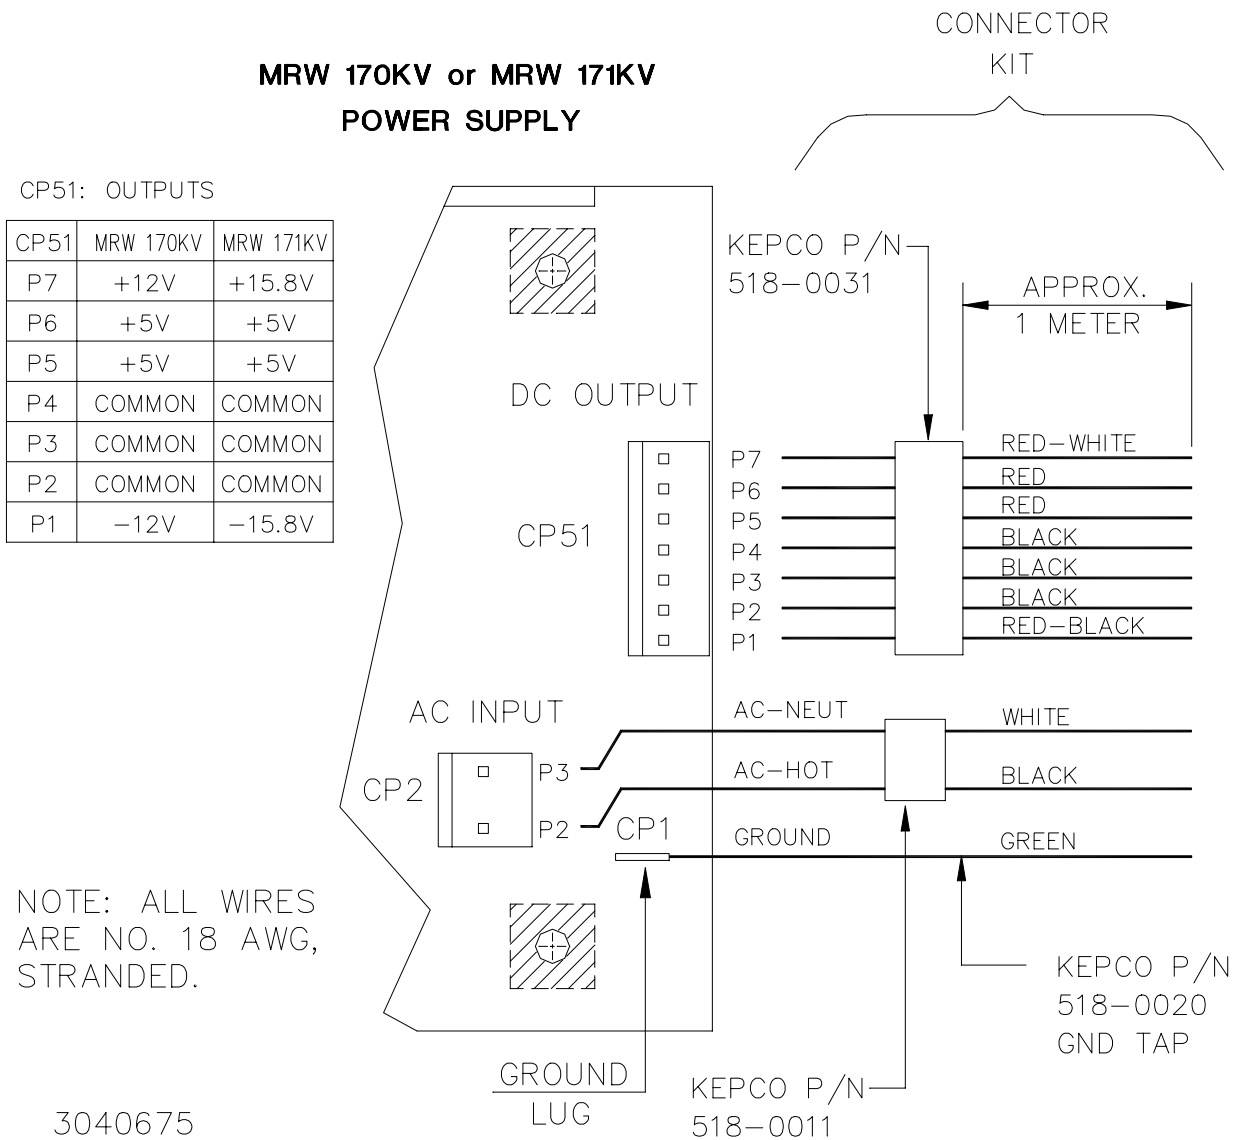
CONNECTOR KIT

MRW 170KV or MRW 171KV
POWER SUPPLY

CP51: OUTPUTS

| CP51 | MRW 170KV | MRW 171KV |
|---|---|---|
| P7 | +12V | +15.8V |
| P6 | +5V | +5V |
| P5 | +5V | +5V |
| P4 | COMMON | COMMON |
| P3 | COMMON | COMMON |
| P2 | COMMON | COMMON |
| P1 | −12V | −15.8V |

KEPCO P/N
518−0031

APPROX.
1 METER

DC OUTPUT

CP51

P7
P6
P5
P4
P3
P2
P1

RED−WHITE
RED
RED
BLACK
BLACK
BLACK
RED−BLACK

AC INPUT

CP2

P3
P2

CP1

AC−NEUT
AC−HOT
GROUND

WHITE
BLACK
GREEN

NOTE: ALL WIRES ARE NO. 18 AWG, STRANDED.

KEPCO P/N
518−0020
GND TAP

GROUND
LUG

KEPCO P/N
518−0011

3040675